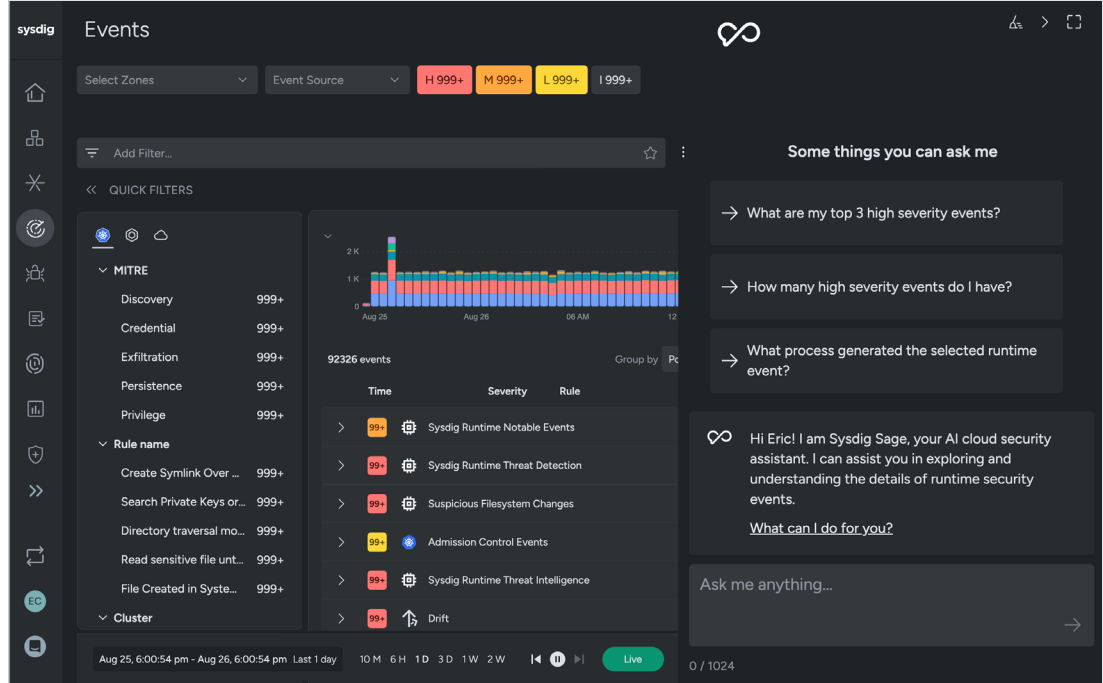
sysdig

Events

Select Zones
Event Source
H 999+
M 999+
L 999+
I 999+

Add Filter...

QUICK FILTERS

MITRE
Discovery 999+
Credential 999+
Exfiltration 999+
Persistence 999+
Privilege 999+
Rule name
Create Symlink Over ... 999+
Search Private Keys or... 999+
Directory traversal mo... 999+
Read sensitive file unt... 999+
File Created in Syste... 999+
Cluster

2 K
1 K
0
Aug 25
Aug 26
06 AM
12

92326 events
Group by Po

Time
Severity
Rule

99+ Sysdig Runtime Notable Events
99+ Sysdig Runtime Threat Detection
99+ Suspicious Filesystem Changes
99+ Admission Control Events
99+ Sysdig Runtime Threat Intelligence
99+ Drift

Aug 25, 6:00:54 pm - Aug 26, 6:00:54 pm
Last 1 day
10 M 6 H 1 D 3 D 1 W 2 W
Live

EC

Some things you can ask me

What are my top 3 high severity events?

How many high severity events do I have?

What process generated the selected runtime event?

Hi Eric! I am Sysdig Sage, your AI cloud security assistant. I can assist you in exploring and understanding the details of runtime security events.

What can I do for you?

Ask me anything...

0 / 1024